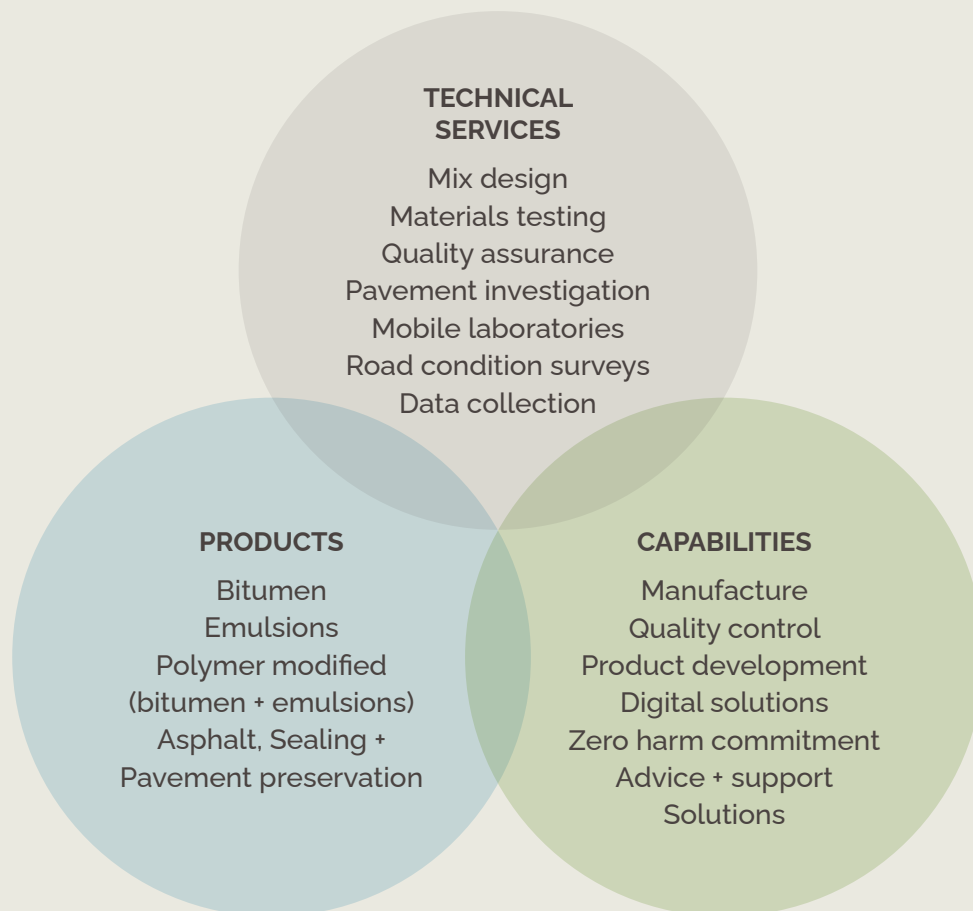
TECHNICAL SERVICES

Mix design
Materials testing
Quality assurance
Pavement investigation
Mobile laboratories
Road condition surveys
Data collection

PRODUCTS

Bitumen
Emulsions
Polymer modified
(bitumen + emulsions)
Asphalt, Sealing +
Pavement preservation

CAPABILITIES

Manufacture
Quality control
Product development
Digital solutions
Zero harm commitment
Advice + support
Solutions